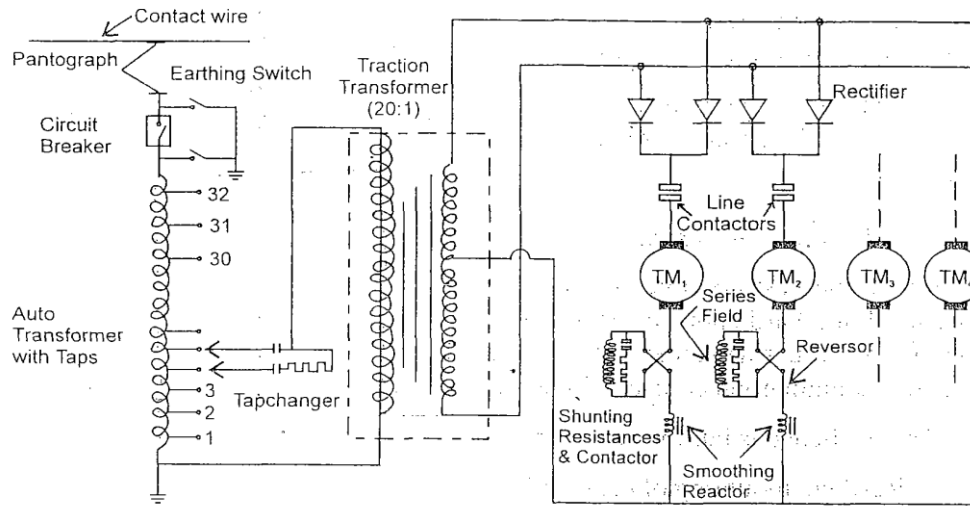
Contact wire

Pantograph

Earthing Switch

Circuit Breaker

Traction Transformer (20:1)

Rectifier

32

31

30

Line Contactors

$TM_1$

$TM_2$

$TM_3$

$TM_4$

Auto Transformer with Taps

Series Field

Reversor

3

2

1

Tapchanger

Shunting Resistances & Contactor

Smoothing Reactor